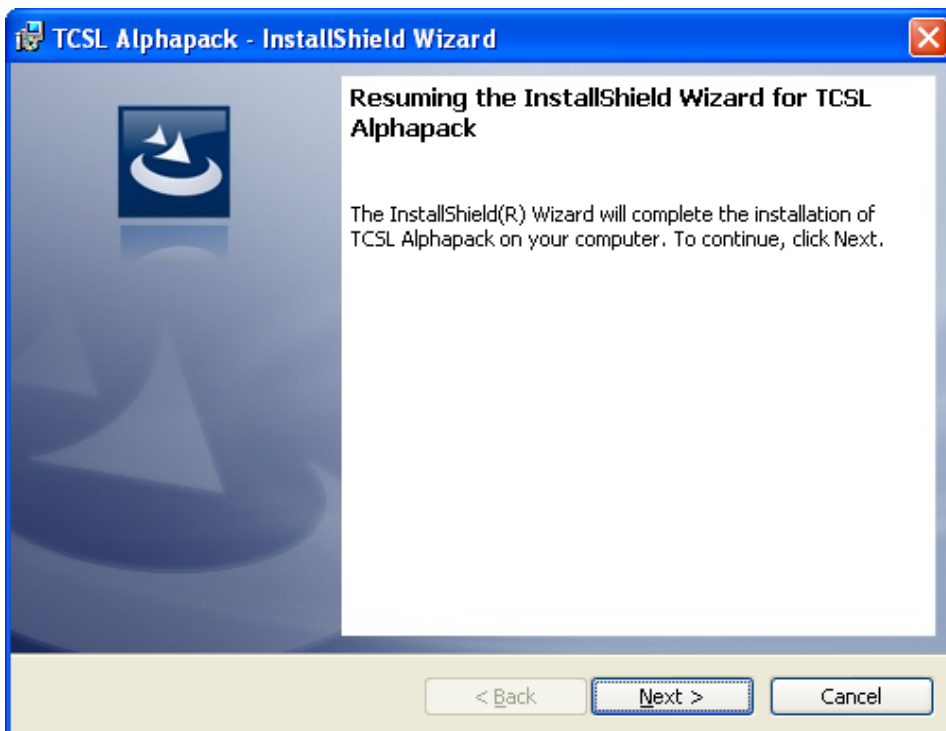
TCSL Alphapack - InstallShield Wizard

Resuming the InstallShield Wizard for TCSL Alphapack

The InstallShield(R) Wizard will complete the installation of TCSL Alphapack on your computer. To continue, click Next.

< Back

Next >

Cancel